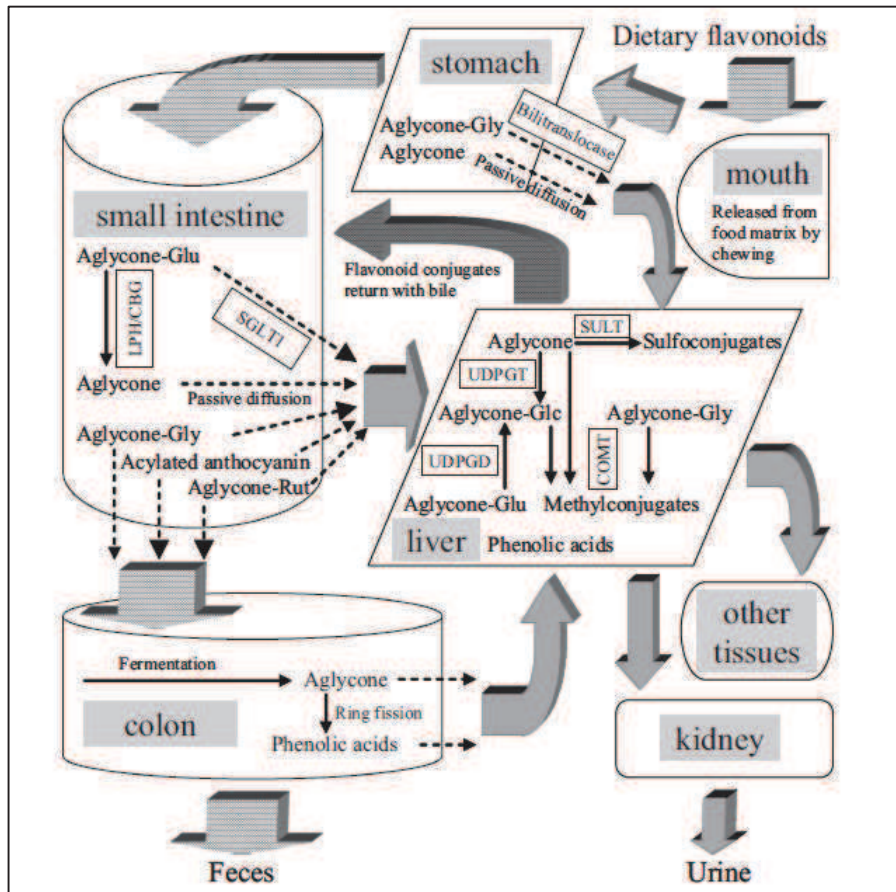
stomach

Dietary flavonoids

Aglycone-Gly
Aglycone

Bilitranslocase

Passive diffusion

mouth

Released from food matrix by chewing

small intestine

Flavonoid conjugates return with bile

Aglycone-Glu

LPH/CBG

SGLT1

Aglycone

Passive diffusion

Aglycone-Gly

Acylated anthocyanin

Aglycone-Rut

Aglycone

SULT

Sulfoconjugates

UDPGT

Aglycone-Glc

Aglycone-Gly

UDPGD

COMT

Aglycone-Glu

Methylconjugates

liver

Phenolic acids

other tissues

Fermentation

Aglycone

colon

Ring fission

Phenolic acids

kidney

Feces

Urine